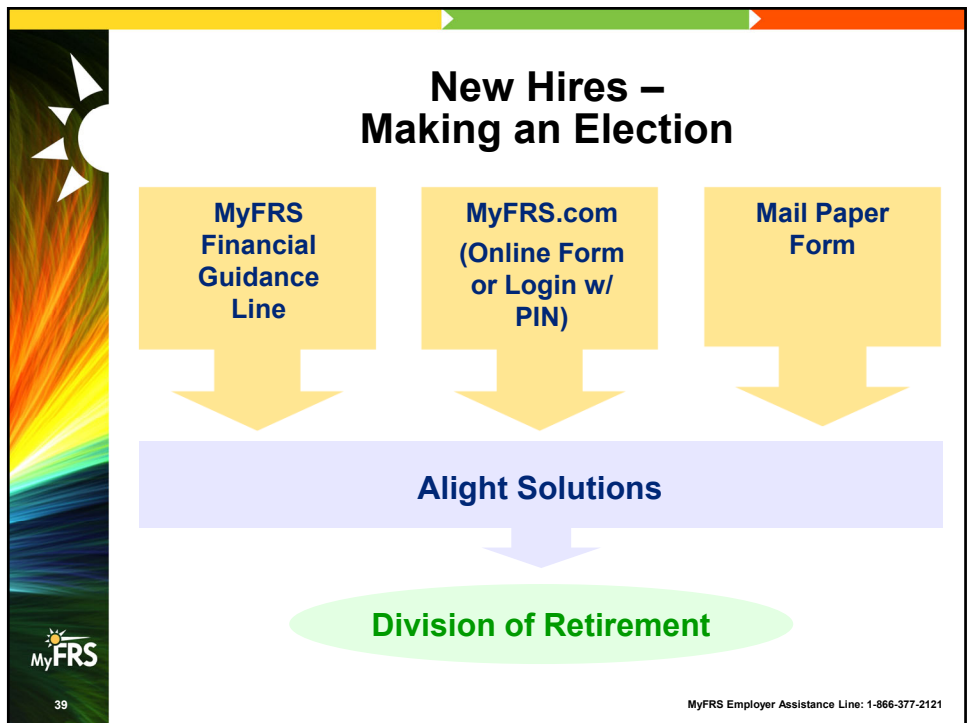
New Hires – Making an Election

MyFRS Financial Guidance Line

MyFRS.com (Online Form or Login w/ PIN)

Mail Paper Form

Alight Solutions

Division of Retirement

MyFRS

39

MyFRS Employer Assistance Line: 1-866-377-2121